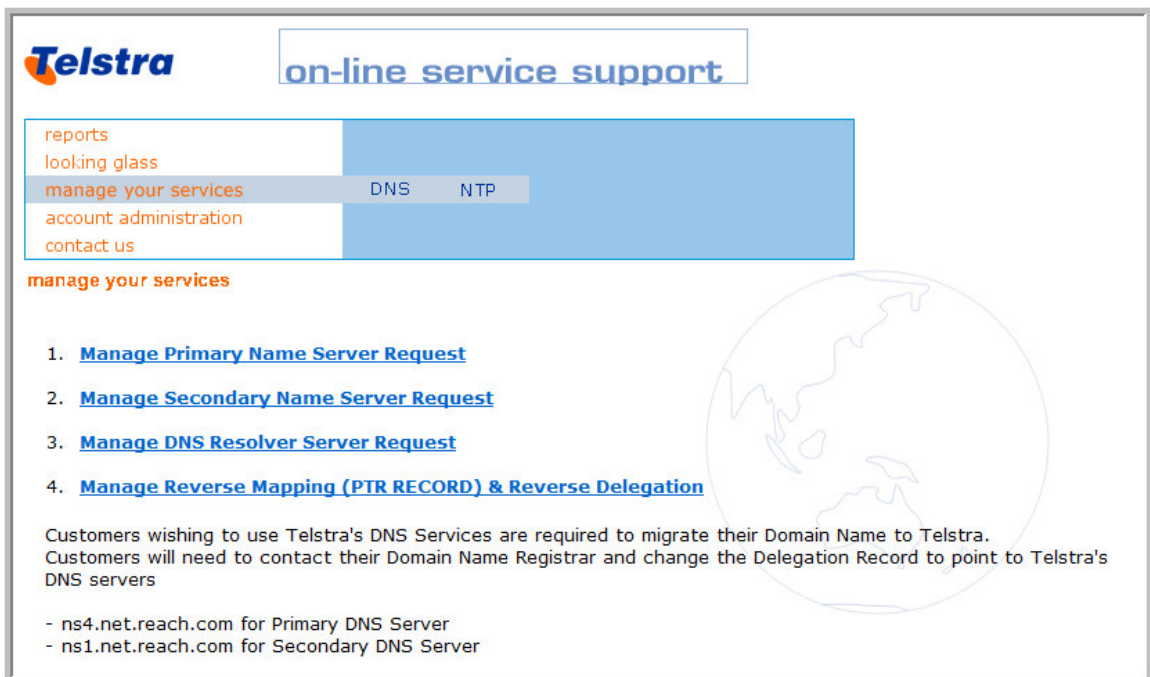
Telstra

on-line service support

reports
looking glass
manage your services
account administration
contact us

DNS NTP

manage your services

1. Manage Primary Name Server Request

2. Manage Secondary Name Server Request

3. Manage DNS Resolver Server Request

4. Manage Reverse Mapping (PTR RECORD) & Reverse Delegation

Customers wishing to use Telstra's DNS Services are required to migrate their Domain Name to Telstra. Customers will need to contact their Domain Name Registrar and change the Delegation Record to point to Telstra's DNS servers

- ns4.net.reach.com for Primary DNS Server
- ns1.net.reach.com for Secondary DNS Server